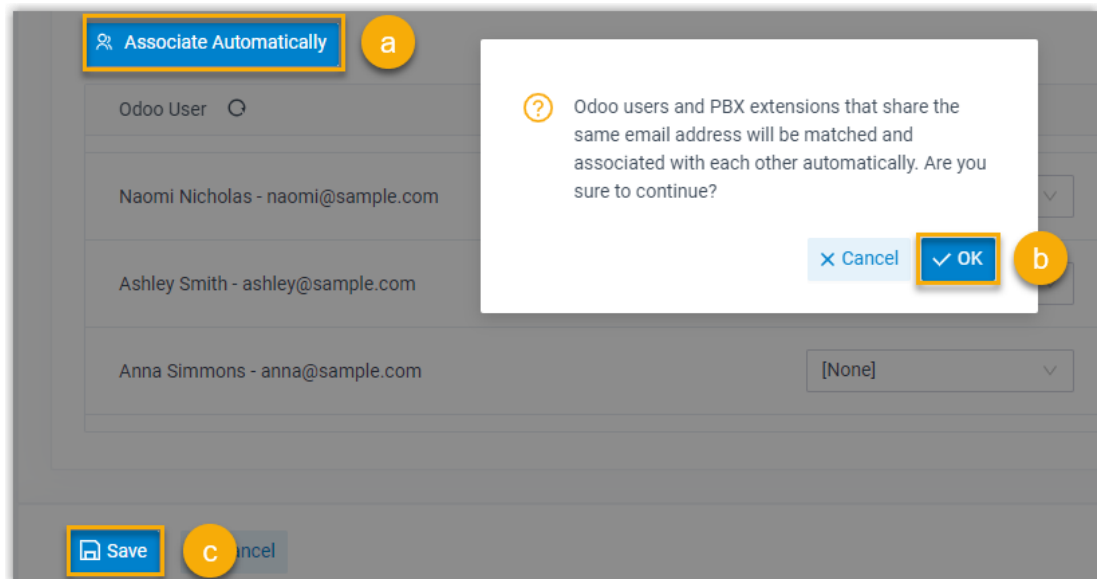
Associate Automatically

a

Odoo User

Naomi Nicholas - naomi@sample.com

Ashley Smith - ashley@sample.com

Anna Simmons - anna@sample.com

[None]

Odoo users and PBX extensions that share the same email address will be matched and associated with each other automatically. Are you sure to continue?

Cancel

OK

b

Save

c

ncel